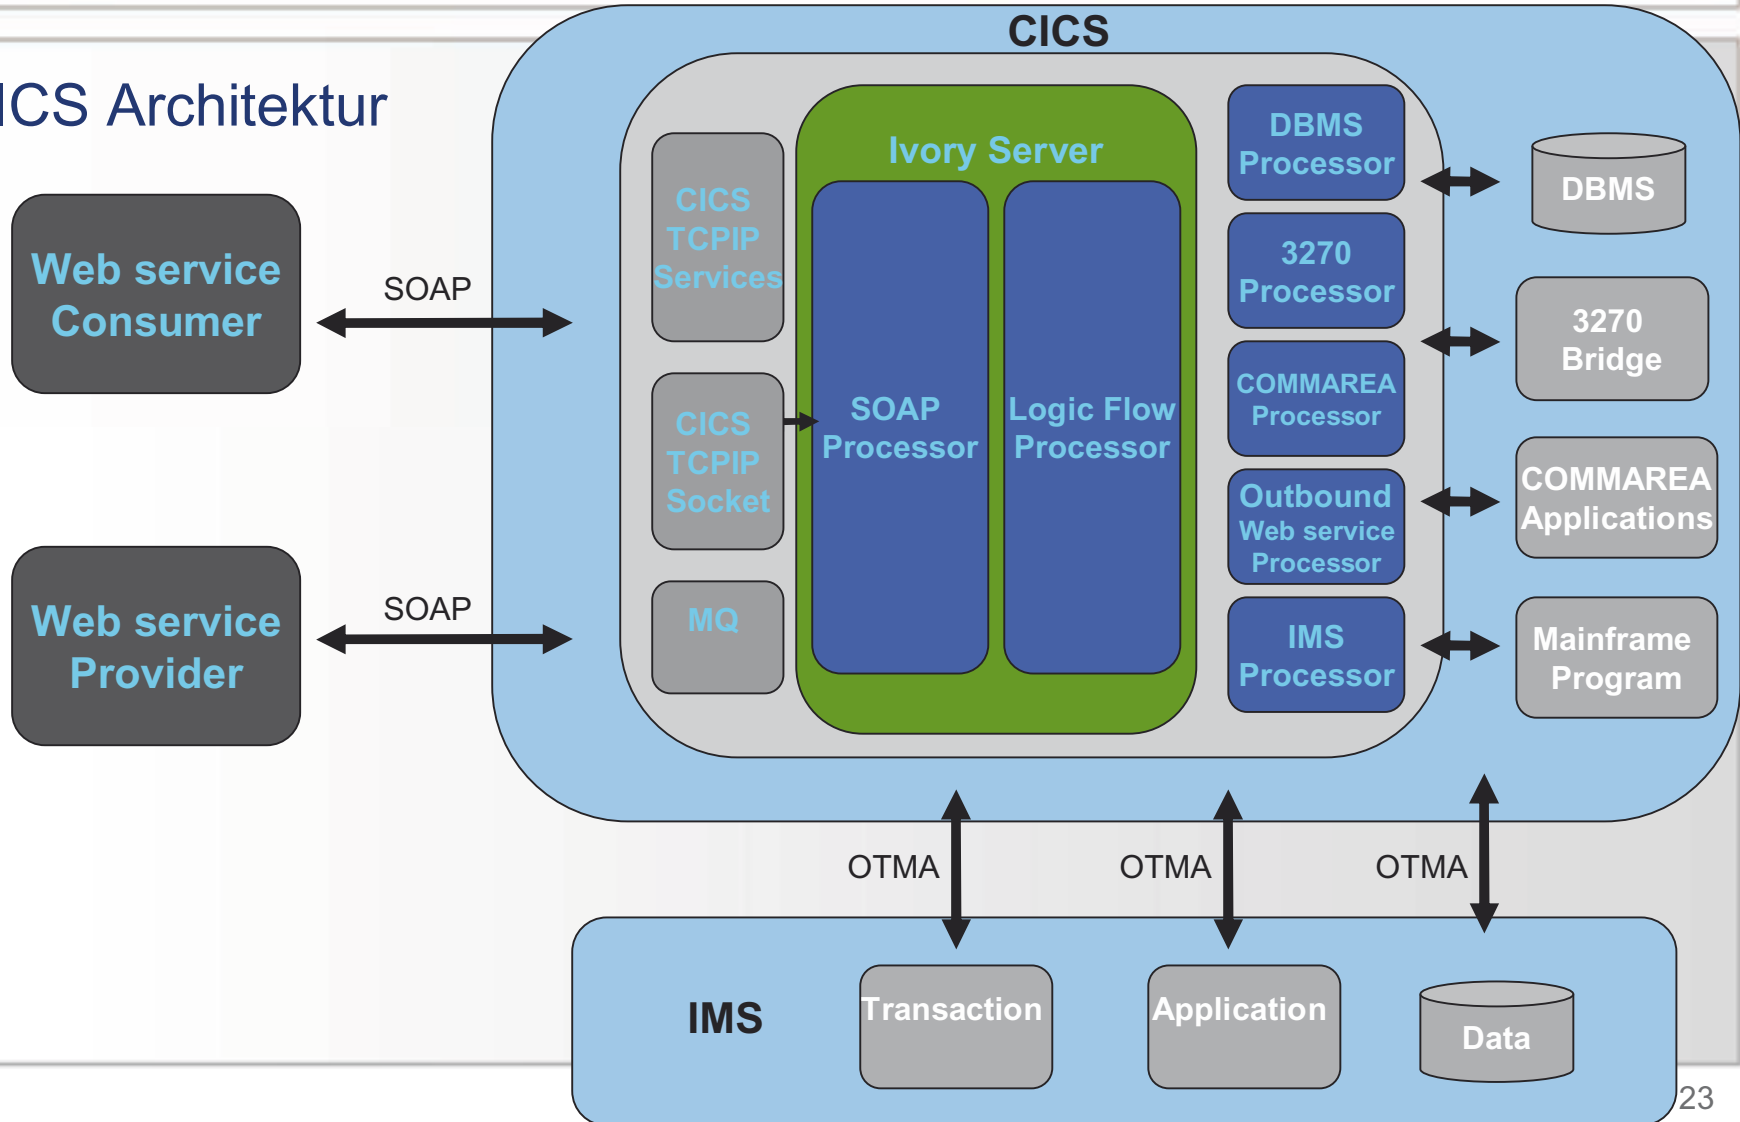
ICS Architektur

CICS

Web service Consumer

SOAP

Web service Provider

SOAP

CICS TCPIP Services

CICS TCPIP Socket

MQ

Ivory Server

SOAP Processor

Logic Flow Processor

DBMS Processor

3270 Processor

COMMAREA Processor

Outbound Web service Processor

IMS Processor

DBMS

3270 Bridge

COMMAREA Applications

Mainframe Program

OTMA

OTMA

OTMA

IMS

Transaction

Application

Data

23